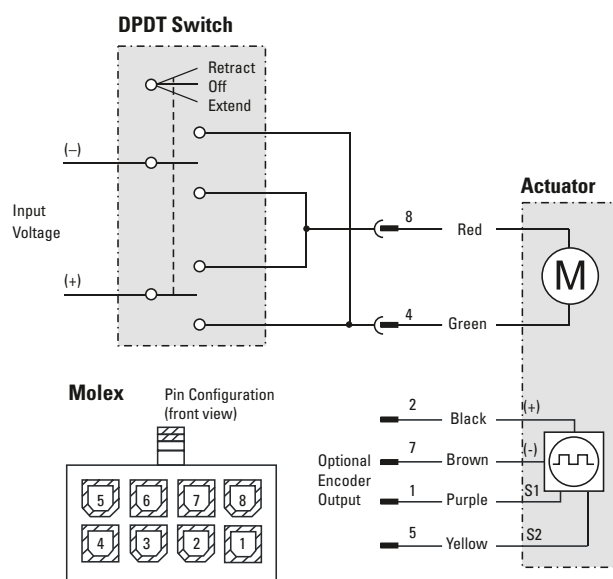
DPDT Switch

Retract
Off
Extend

(–)

Input Voltage

(+)

Actuator

8
Red

M

4
Green

Molex

Pin Configuration (front view)

5 6 7 8
4 3 2 1

2
Black
(+)

7
Brown
(-)

Optional Encoder Output

1
Purple
S1

5
Yellow
S2